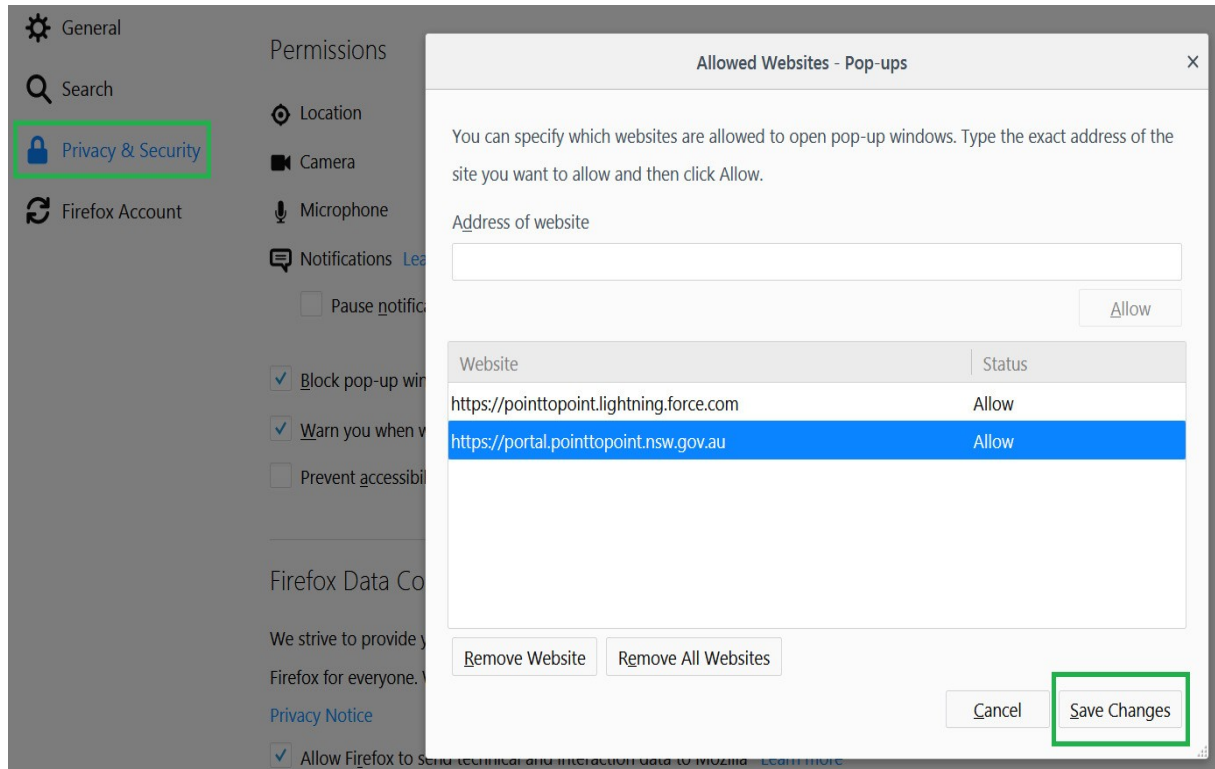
General

Search

Privacy & Security

Firefox Account

Permissions

Location

Camera

Microphone

Notifications Lea

Pause notific

Block pop-up wir

Warn you when w

Prevent accessibi

Firefox Data Co

We strive to provide y

Firefox for everyone. \

Privacy Notice

Allow Firefox to se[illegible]

Allowed Websites - Pop-ups

×

You can specify which websites are allowed to open pop-up windows. Type the exact address of the site you want to allow and then click Allow.

Address of website

Allow

| Website | Status |
|---|---|
| https://pointtopoint.lightning.force.com | Allow |
| https://portal.pointtopoint.nsw.gov.au | Allow |

Remove Website

Remove All Websites

Cancel

Save Changes